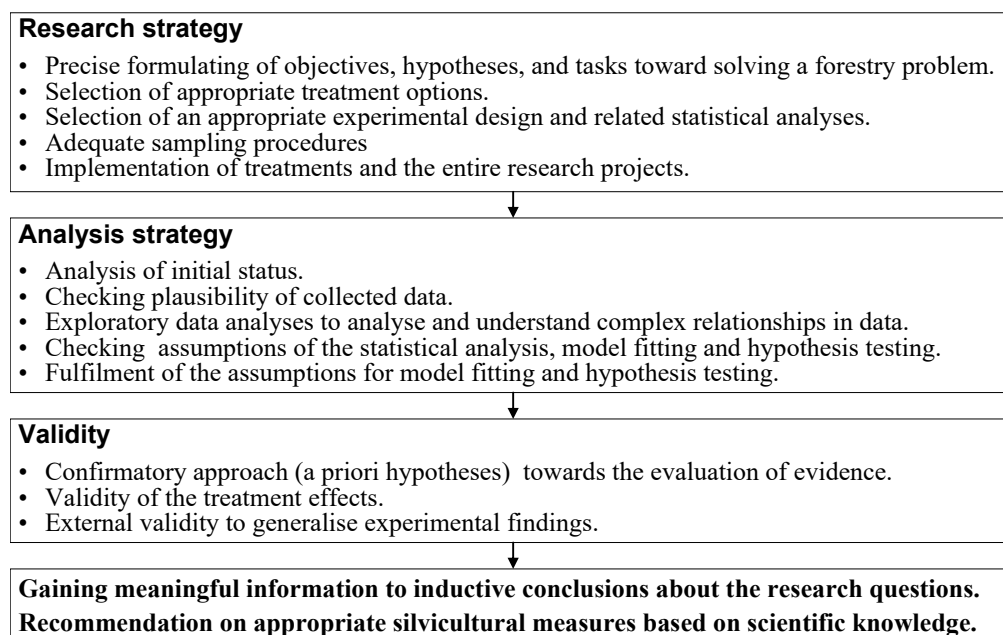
**Research strategy**

- Precise formulating of objectives, hypotheses, and tasks toward solving a forestry problem.
- Selection of appropriate treatment options.
- Selection of an appropriate experimental design and related statistical analyses.
- Adequate sampling procedures
- Implementation of treatments and the entire research projects.

**Analysis strategy**

- Analysis of initial status.
- Checking plausibility of collected data.
- Exploratory data analyses to analyse and understand complex relationships in data.
- Checking assumptions of the statistical analysis, model fitting and hypothesis testing.
- Fulfilment of the assumptions for model fitting and hypothesis testing.

**Validity**

- Confirmatory approach (a priori hypotheses) towards the evaluation of evidence.
- Validity of the treatment effects.
- External validity to generalise experimental findings.

**Gaining meaningful information to inductive conclusions about the research questions.**
**Recommendation on appropriate silvicultural measures based on scientific knowledge.**